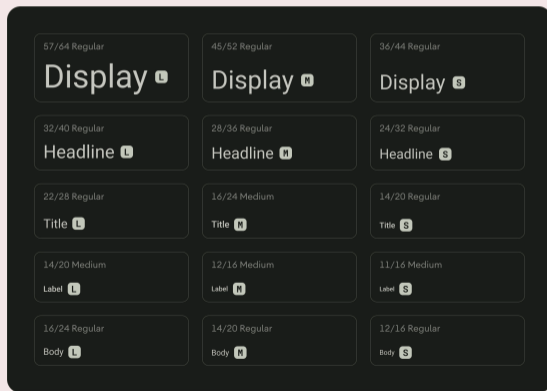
57/64 Regular
Display L

45/52 Regular
Display M

36/44 Regular
Display S

32/40 Regular
Headline L

28/36 Regular
Headline M

24/32 Regular
Headline S

22/28 Regular
Title L

16/24 Medium
Title M

14/20 Regular
Title S

14/20 Medium
Label L

12/16 Medium
Label M

11/16 Medium
Label S

16/24 Regular
Body L

14/20 Regular
Body M

12/16 Regular
Body S